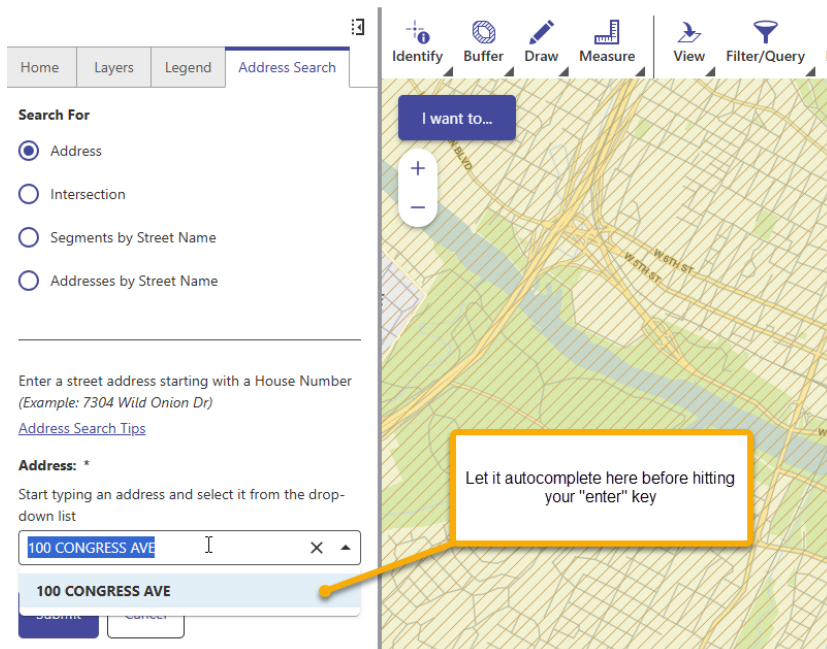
Home | Layers | Legend | Address Search

Search For

Address

Intersection

Segments by Street Name

Addresses by Street Name

Enter a street address starting with a House Number *(Example: 7304 Wild Onion Dr)*

Address Search Tips

Address: *

Start typing an address and select it from the drop-down list

100 CONGRESS AVE

100 CONGRESS AVE

Submit Cancel

Identify Buffer Draw Measure View Filter/Query

I want to...

+

−

W 6TH ST

W 5TH ST

BLVD

Let it autocomplete here before hitting your "enter" key